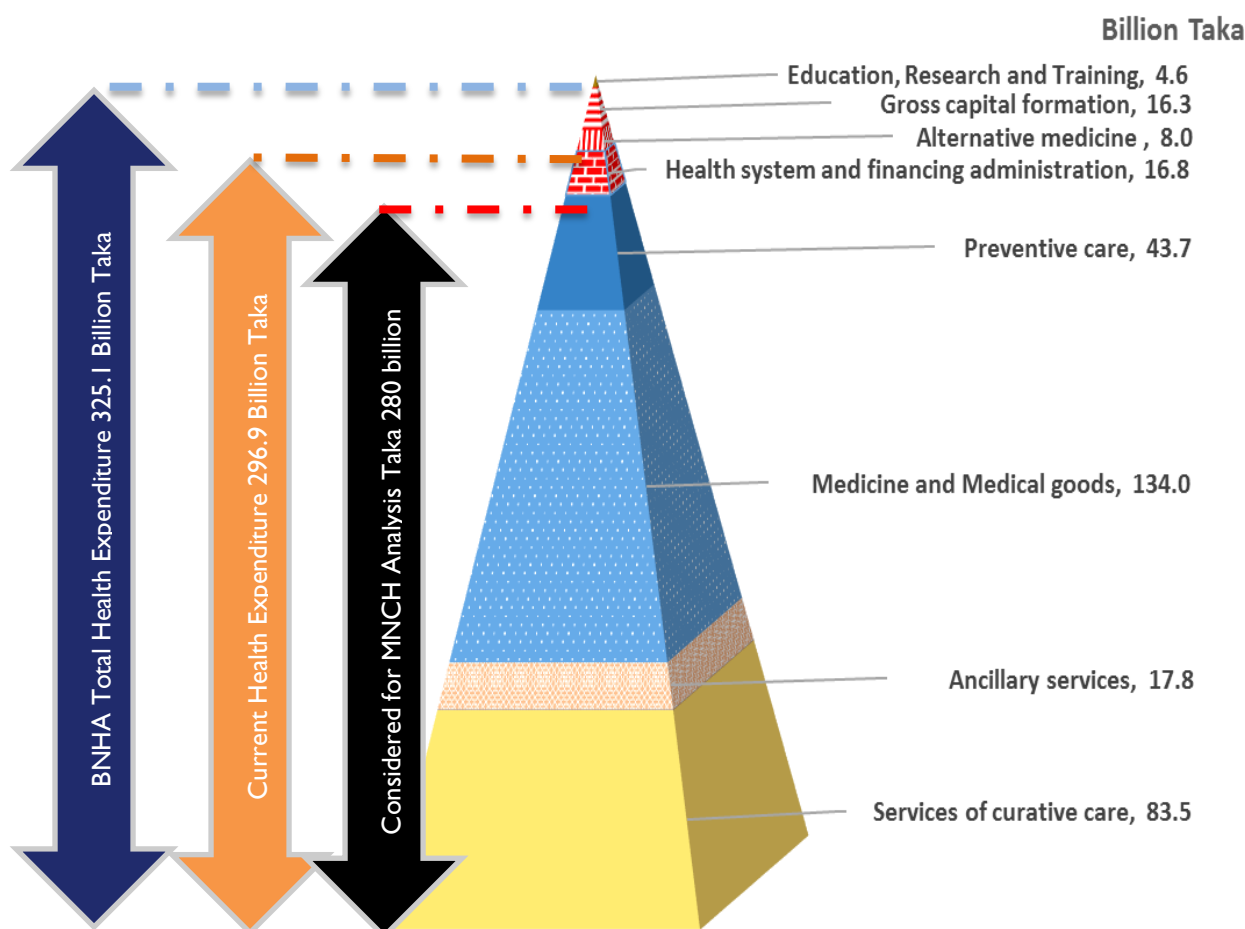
Billion Taka

Education, Research and Training, 4.6

Gross capital formation, 16.3

Alternative medicine , 8.0

Health system and financing administration, 16.8

Preventive care, 43.7

Medicine and Medical goods, 134.0

Ancillary services, 17.8

Services of curative care, 83.5

BNHA Total Health Expenditure 325.1 Billion Taka

Current Health Expenditure 296.9 Billion Taka

Considered for MNCH Analysis Taka 280 billion